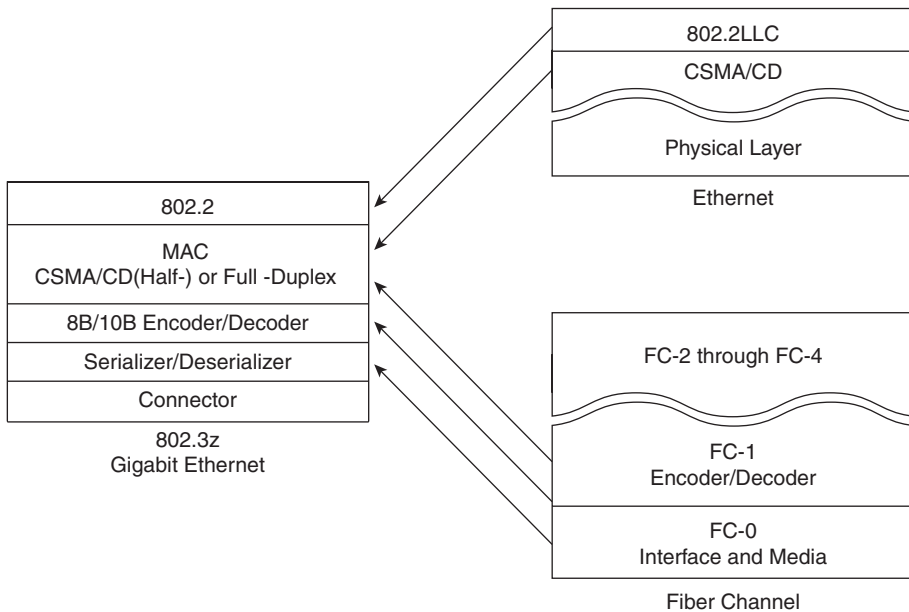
802.2LLC
CSMA/CD
Physical Layer
Ethernet

802.2
MAC
CSMA/CD(Half-) or Full -Duplex
8B/10B Encoder/Decoder
Serializer/Deserializer
Connector
802.3z
Gigabit Ethernet

FC-2 through FC-4
FC-1
Encoder/Decoder
FC-0
Interface and Media
Fiber Channel